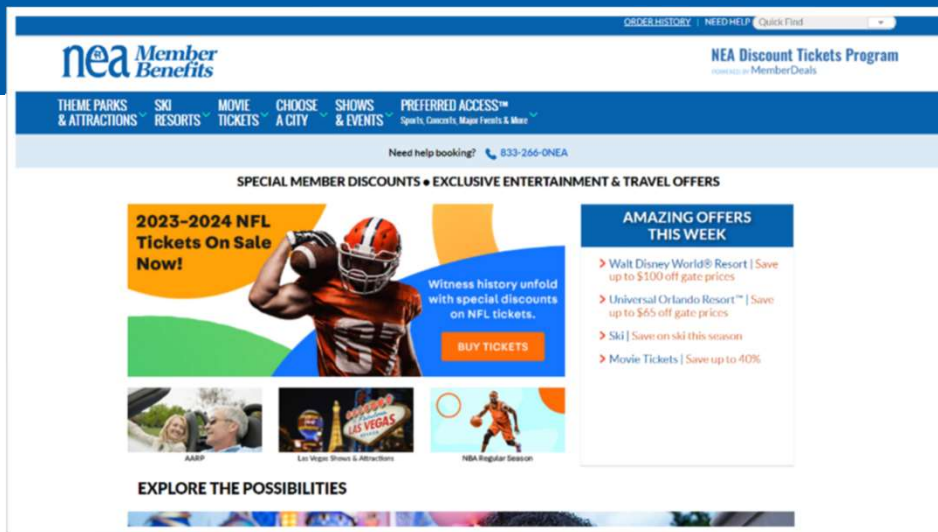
ORDER HISTORY | NEED HELP | Quick Find

nea Member Benefits

NEA Discount Tickets Program
POWERED BY MemberDeals

THEME PARKS & ATTRACTIONS
SKI RESORTS
MOVIE TICKETS
CHOOSE A CITY
SHOWS & EVENTS
PREFERRED ACCESS™ Sports, Concerts, Major Events & More

Need help booking? 833-266-0NEA

SPECIAL MEMBER DISCOUNTS • EXCLUSIVE ENTERTAINMENT & TRAVEL OFFERS

2023-2024 NFL Tickets On Sale Now!

Witness history unfold with special discounts on NFL tickets.

BUY TICKETS

AMAZING OFFERS THIS WEEK

Walt Disney World® Resort | Save up to $100 off gate prices

Universal Orlando Resort™ | Save up to $65 off gate prices

Ski | Save on ski this season

Movie Tickets | Save up to 40%

AARP

Las Vegas Shows & Attractions

NBA Regular Season

EXPLORE THE POSSIBILITIES